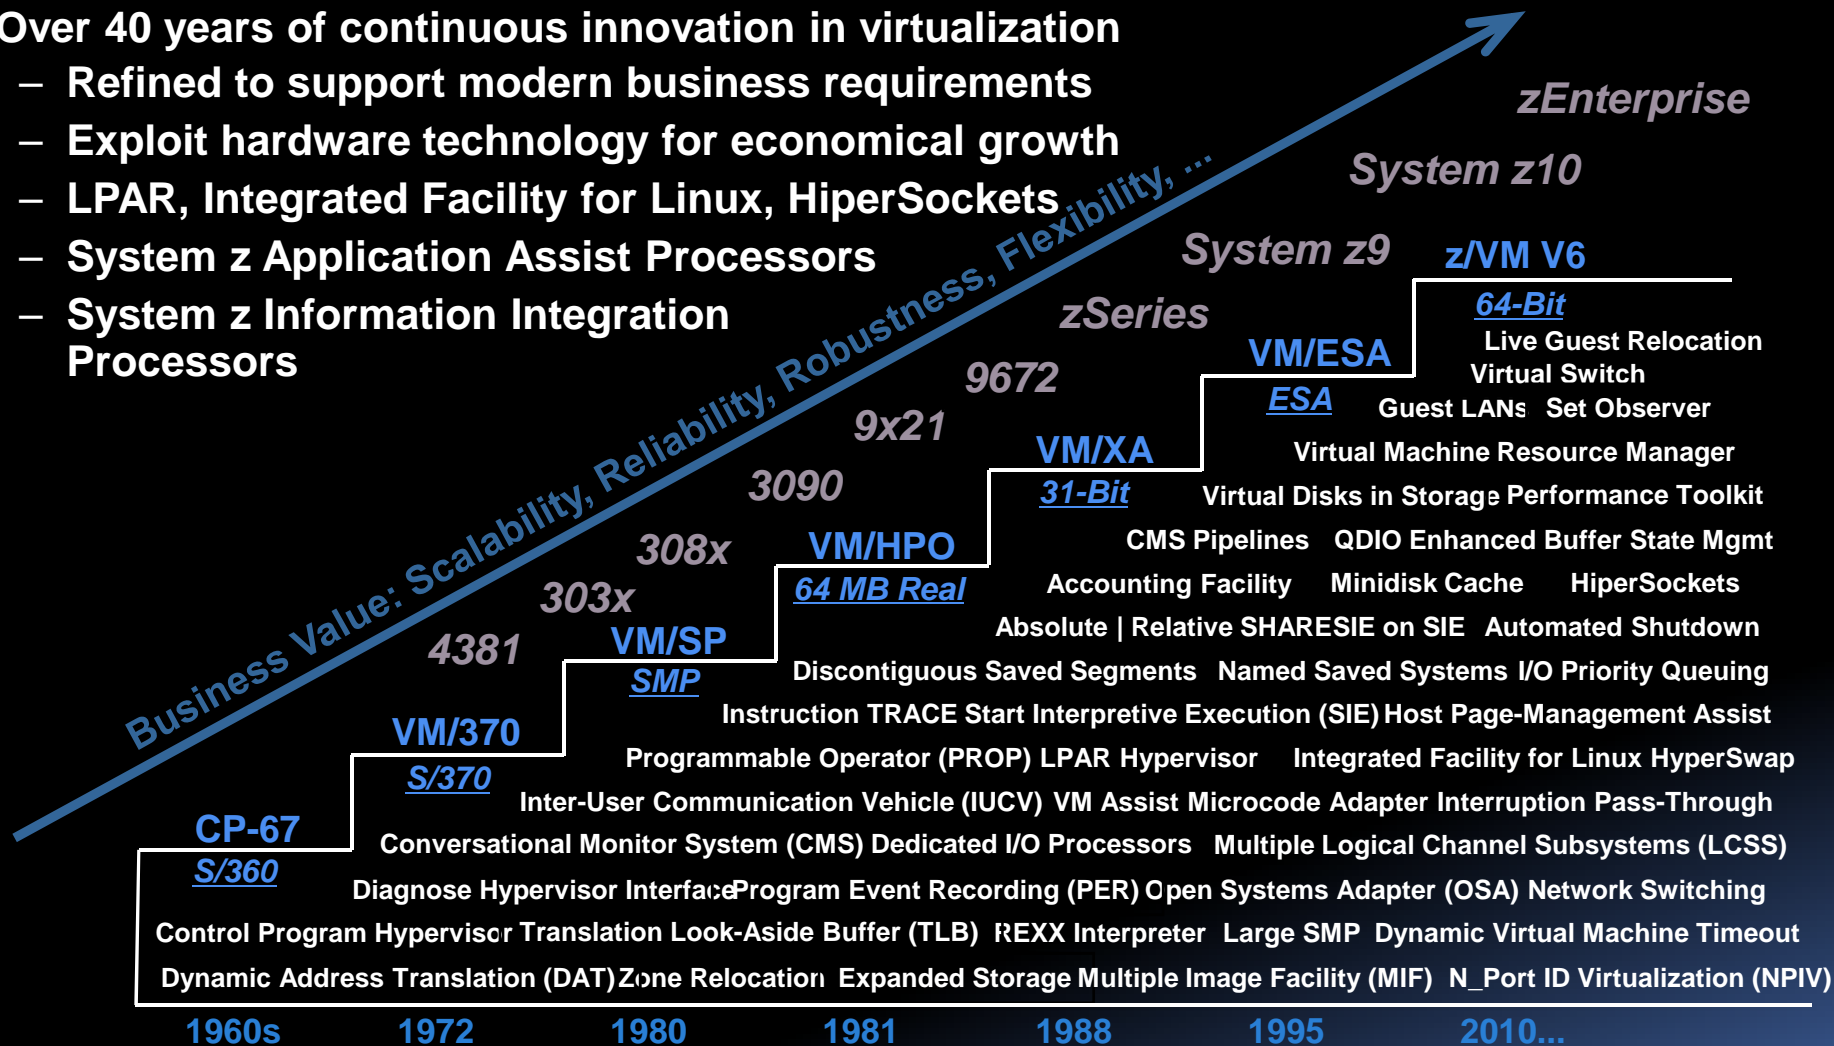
Over 40 years of continuous innovation in virtualization
– Refined to support modern business requirements
– Exploit hardware technology for economical growth
– LPAR, Integrated Facility for Linux, HiperSockets
– System z Application Assist Processors
– System z Information Integration Processors

Business Value: Scalability, Reliability, Robustness, Flexibility, ...

zEnterprise
System z10
System z9
zSeries
9672
9x21
3090
308x
303x
4381

z/VM V6
64-Bit
Live Guest Relocation
Virtual Switch
Guest LANs Set Observer
VM/ESA
ESA
Virtual Machine Resource Manager
VM/XA
31-Bit
Virtual Disks in Storage Performance Toolkit
CMS Pipelines QDIO Enhanced Buffer State Mgmt
VM/HPO
64 MB Real
Accounting Facility Minidisk Cache HiperSockets
Absolute | Relative SHARE SIE on SIE Automated Shutdown
VM/SP
SMP
Discontiguous Saved Segments Named Saved Systems I/O Priority Queuing
Instruction TRACE Start Interpretive Execution (SIE) Host Page-Management Assist
VM/370
S/370
Programmable Operator (PROP) LPAR Hypervisor Integrated Facility for Linux HyperSwap
Inter-User Communication Vehicle (IUCV) VM Assist Microcode Adapter Interruption Pass-Through
CP-67
S/360
Conversational Monitor System (CMS) Dedicated I/O Processors Multiple Logical Channel Subsystems (LCSS)
Diagnose Hypervisor Interface Program Event Recording (PER) Open Systems Adapter (OSA) Network Switching
Control Program Hypervisor Translation Look-Aside Buffer (TLB) REXX Interpreter Large SMP Dynamic Virtual Machine Timeout
Dynamic Address Translation (DAT) Zone Relocation Expanded Storage Multiple Image Facility (MIF) N_Port ID Virtualization (NPIV)

1960s 1972 1980 1981 1988 1995 2010...